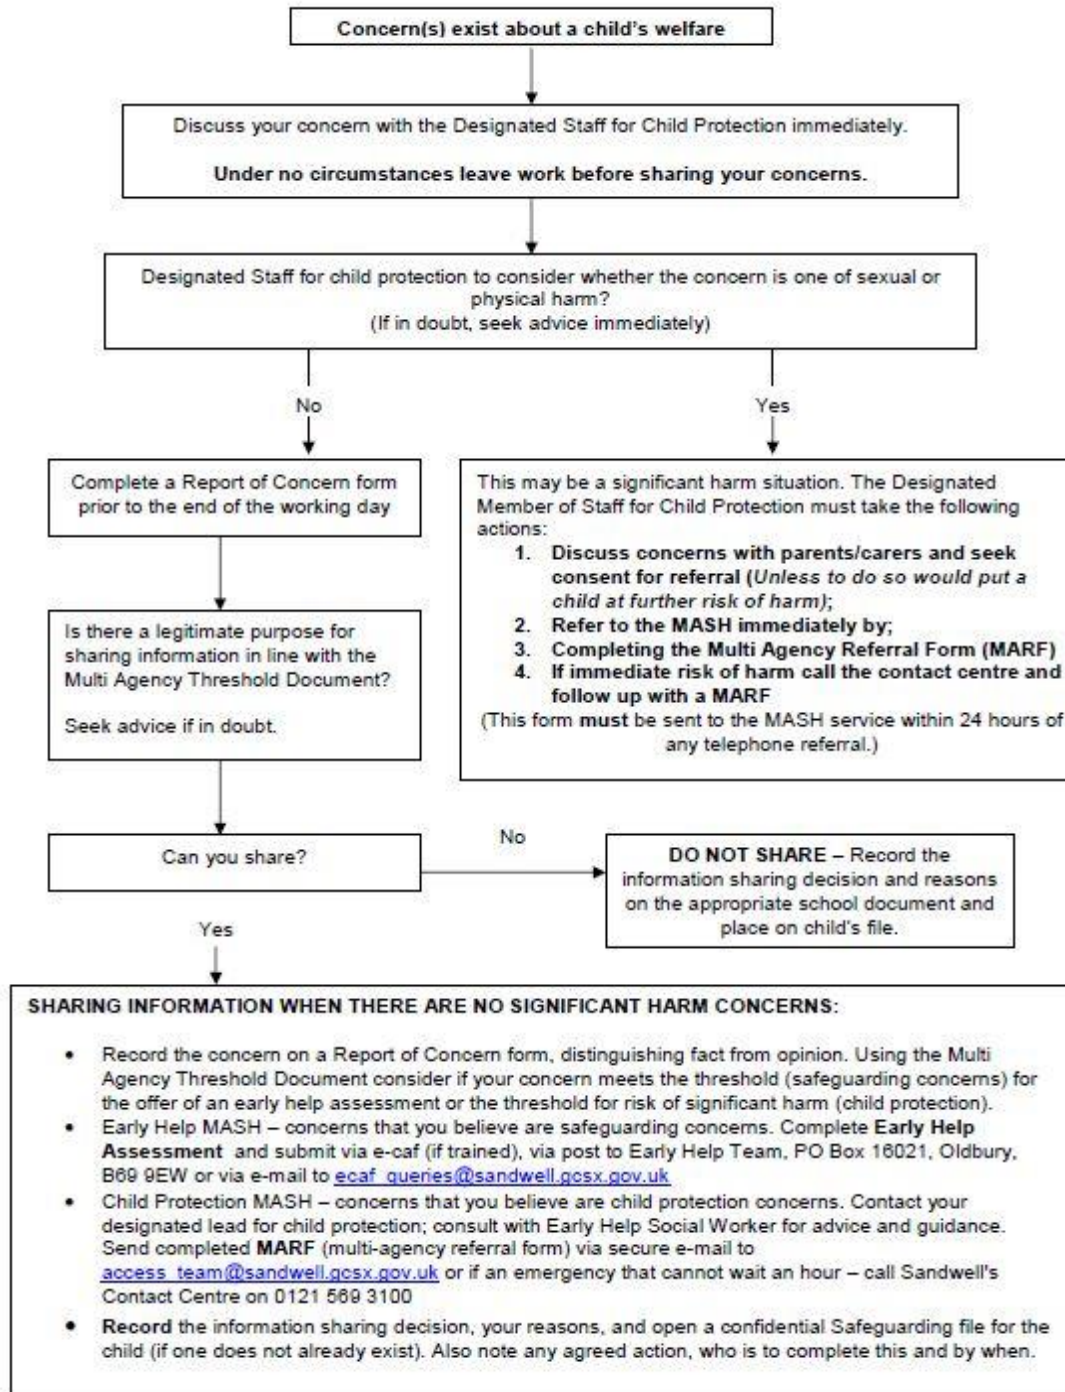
Concern(s) exist about a child's welfare

Discuss your concern with the Designated Staff for Child Protection immediately.

**Under no circumstances leave work before sharing your concerns.**

Designated Staff for child protection to consider whether the concern is one of sexual or physical harm? (If in doubt, seek advice immediately)

No

Yes

Complete a Report of Concern form prior to the end of the working day

This may be a significant harm situation. The Designated Member of Staff for Child Protection must take the following actions:

1. **Discuss concerns with parents/carers and seek consent for referral (*Unless to do so would put a child at further risk of harm*);**
2. **Refer to the MASH immediately by;**
3. **Completing the Multi Agency Referral Form (MARF)**
4. **If immediate risk of harm call the contact centre and follow up with a MARF**

(This form **must** be sent to the MASH service within 24 hours of any telephone referral.)

Is there a legitimate purpose for sharing information in line with the Multi Agency Threshold Document?

Seek advice if in doubt.

Can you share?

No

**DO NOT SHARE** – Record the information sharing decision and reasons on the appropriate school document and place on child's file.

Yes

**SHARING INFORMATION WHEN THERE ARE NO SIGNIFICANT HARM CONCERNS:**

- Record the concern on a Report of Concern form, distinguishing fact from opinion. Using the Multi Agency Threshold Document consider if your concern meets the threshold (safeguarding concerns) for the offer of an early help assessment or the threshold for risk of significant harm (child protection).
- Early Help MASH – concerns that you believe are safeguarding concerns. Complete **Early Help Assessment** and submit via e-caf (if trained), via post to Early Help Team, PO Box 16021, Oldbury, B69 9EW or via e-mail to ecaf_queries@sandwell.gcsx.gov.uk
- Child Protection MASH – concerns that you believe are child protection concerns. Contact your designated lead for child protection; consult with Early Help Social Worker for advice and guidance. Send completed **MARF** (multi-agency referral form) via secure e-mail to access_team@sandwell.gcsx.gov.uk or if an emergency that cannot wait an hour – call Sandwell's Contact Centre on 0121 569 3100
- **Record** the information sharing decision, your reasons, and open a confidential Safeguarding file for the child (if one does not already exist). Also note any agreed action, who is to complete this and by when.